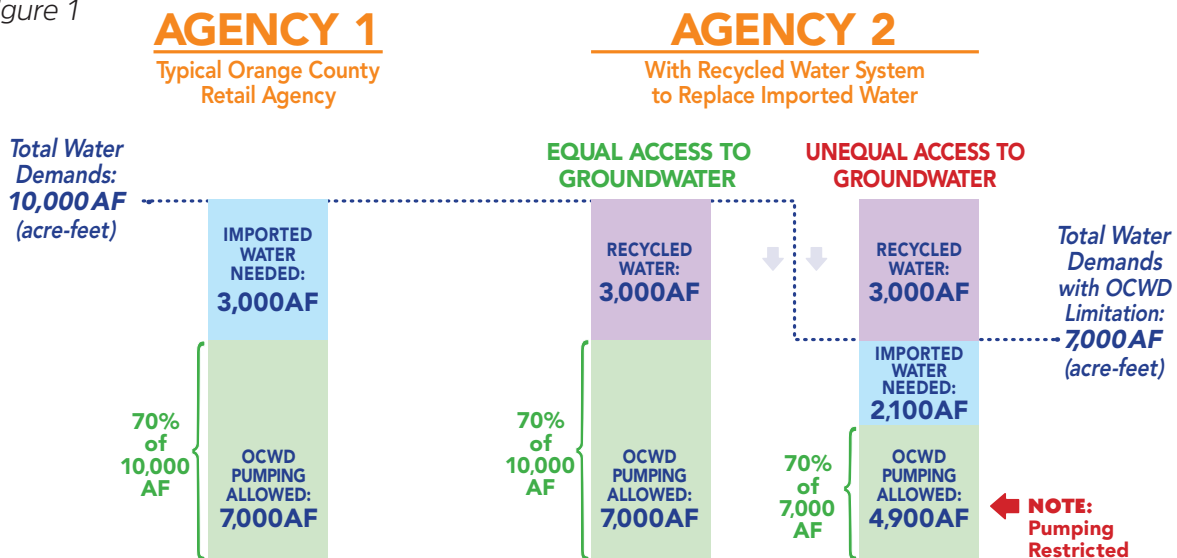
gure 1

AGENCY 1
Typical Orange County Retail Agency

AGENCY 2
With Recycled Water System to Replace Imported Water

Total Water Demands: 10,000AF (acre-feet)

IMPORTED WATER NEEDED: 3,000AF

70% of 10,000 AF

OCWD PUMPING ALLOWED: 7,000AF

EQUAL ACCESS TO GROUNDWATER

RECYCLED WATER: 3,000AF

70% of 10,000 AF

OCWD PUMPING ALLOWED: 7,000AF

UNEQUAL ACCESS TO GROUNDWATER

RECYCLED WATER: 3,000AF

IMPORTED WATER NEEDED: 2,100AF

70% of 7,000 AF

OCWD PUMPING ALLOWED: 4,900AF

Total Water Demands with OCWD Limitation: 7,000AF (acre-feet)

NOTE: Pumping Restricted